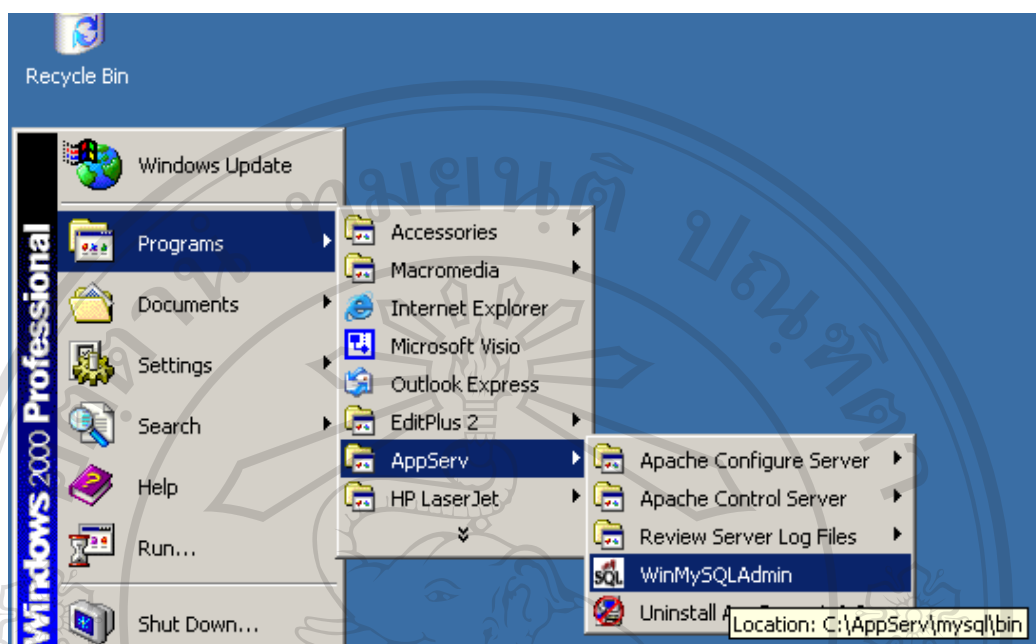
Recycle Bin

Windows 2000 Professional

Windows Update
Programs
Documents
Settings
Search
Help
Run...
Shut Down...

Accessories
Macromedia
Internet Explorer
Microsoft Visio
Outlook Express
EditPlus 2
AppServ
HP LaserJet

Apache Configure Server
Apache Control Server
Review Server Log Files
WinMySQLAdmin
Uninstall A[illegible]

Location: C:\AppServ\mysql\bin

มหาวิทยาลัยเชียงใหม่